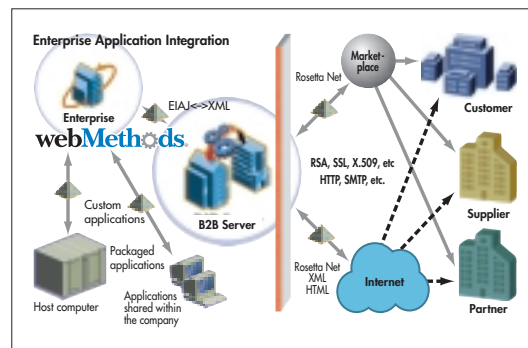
Enterprise Application Integration

Enterprise
webMethods

EIAJ<->XML

Custom applications

B2B Server

Packaged applications

Host computer

Applications shared within the company

Rosetta Net

Market-place

RSA, SSL, X.509, etc
HTTP, SMTP, etc.

Rosetta Net
XML
HTML

Internet

Customer

Supplier

Partner